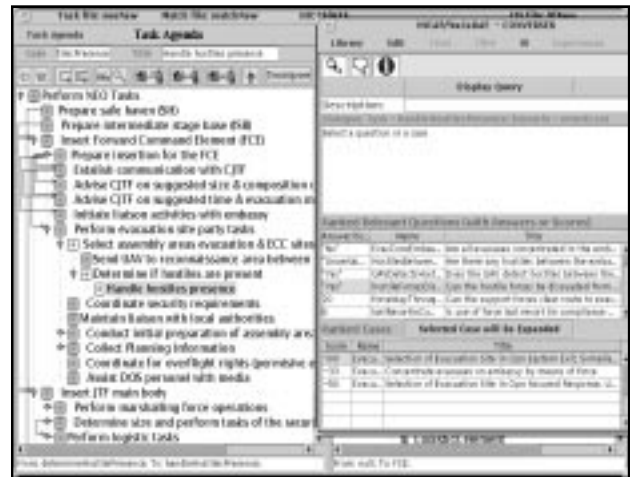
Task Agenda

Task Agenda

Handle hostiles presence

Perform NEO Tasks
Prepare safe haven (SH)
Prepare intermediate stage base (ISB)
Insert Forward Command Element (FCE)
Prepare insertion for the FCE
Establish communication with CJTF
Advise CJTF on suggested size & composition
Advise CJTF on suggested time & evacuation
Initiate liaison activities with embassy
Perform evacuation site party tasks
Select assembly areas evacuation & ECC sites
Send UAV to reconnaissance area between
Determine if hostiles are present
Handle hostiles presence
Coordinate security requirements
Maintain liaison with local authorities
Conduct initial preparation of assembly area
Collect Planning Information
Coordinate for overflight rights (permissive
Assist DOS personnel with media
Insert JTF main body
Perform marshalling force operations
Determine size and perform tasks of the secur
Perform logistic tasks

CONVERSE

Library Edit

Display Query

Select a question or a case

Ranked Relevant Questions (with Answers or Scores)

| Answer | Name | Title |
|---|---|---|
| Yes | | Are all evacuees concentrated in the emb... |
| | | Are there any hostile between the evacu... |
| Yes | | Does the UAV detect hostiles between th... |
| Yes | | Can the hostile forces be dissuaded from... |
| | | Can the support forces clear route to eva... |
| | | Is use of force last resort for compliance... |

Ranked Cases

Selected Case will be Expanded

| Score | Name | Title |
|---|---|---|
| 100 | Evacu... | Selection of Evacuation Site in Open System (US Somalia... |
| 100 | Evacu... | Concentrate evacuees on embassy by means of force |
| 60 | Evacu... | Selection of Evacuation Site in Open Ground Response U... |

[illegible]